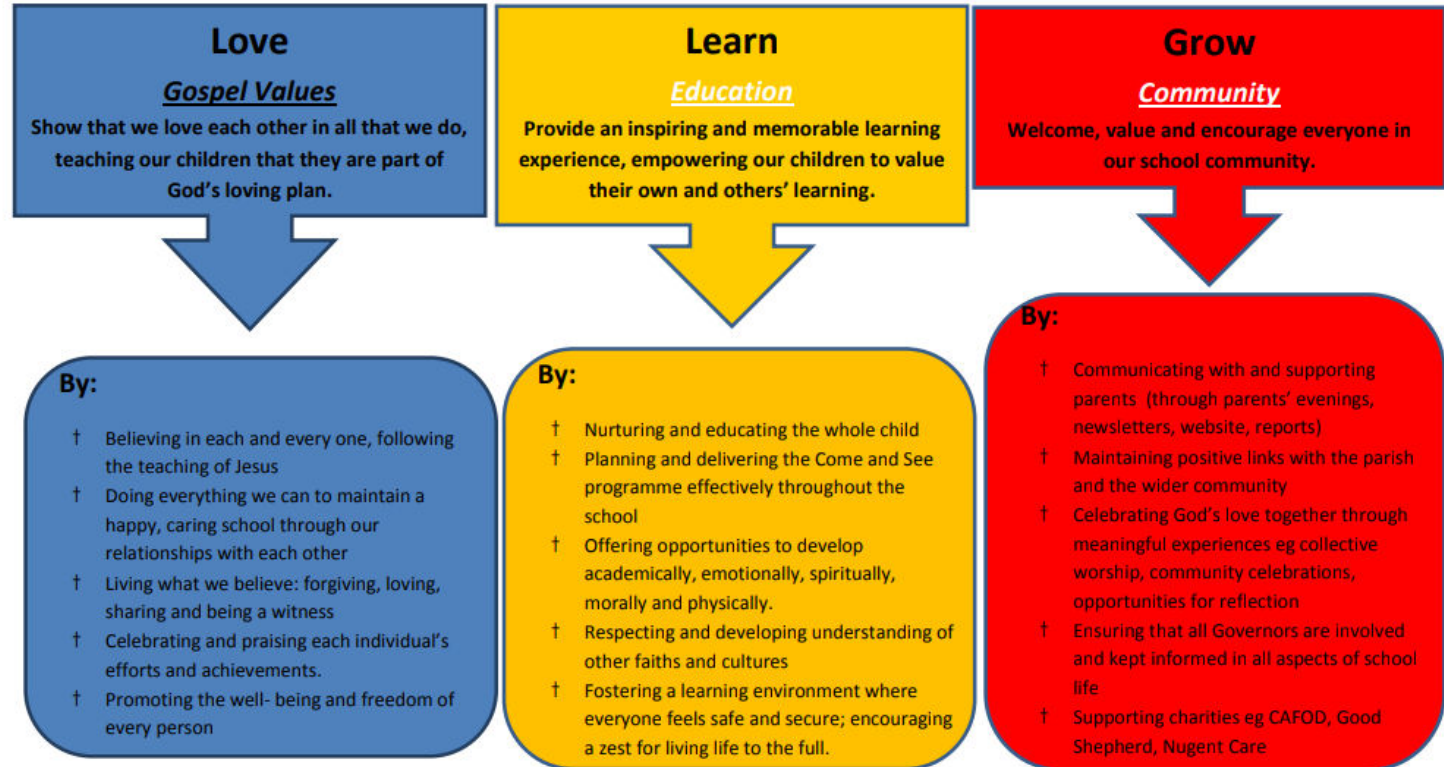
Love

Gospel Values

Show that we love each other in all that we do, teaching our children that they are part of God's loving plan.

By:

† Believing in each and every one, following the teaching of Jesus
† Doing everything we can to maintain a happy, caring school through our relationships with each other
† Living what we believe: forgiving, loving, sharing and being a witness
† Celebrating and praising each individual's efforts and achievements.
† Promoting the well- being and freedom of every person

Learn

Education

Provide an inspiring and memorable learning experience, empowering our children to value their own and others' learning.

By:

† Nurturing and educating the whole child
† Planning and delivering the Come and See programme effectively throughout the school
† Offering opportunities to develop academically, emotionally, spiritually, morally and physically.
† Respecting and developing understanding of other faiths and cultures
† Fostering a learning environment where everyone feels safe and secure; encouraging a zest for living life to the full.

Grow

Community

Welcome, value and encourage everyone in our school community.

By:

† Communicating with and supporting parents (through parents' evenings, newsletters, website, reports)
† Maintaining positive links with the parish and the wider community
† Celebrating God's love together through meaningful experiences eg collective worship, community celebrations, opportunities for reflection
† Ensuring that all Governors are involved and kept informed in all aspects of school life
† Supporting charities eg CAFOD, Good Shepherd, Nugent Care